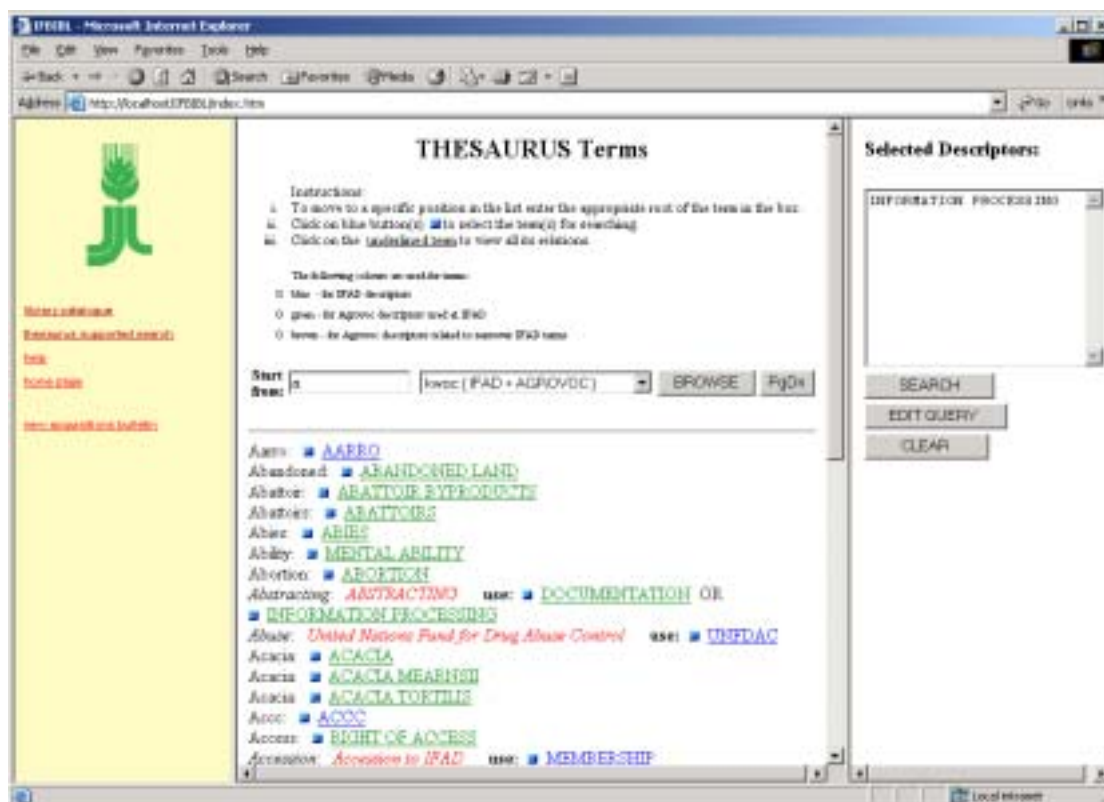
IFADBL - Microsoft Internet Explorer

File Edit View Favorites Tools Help

Back Search Favorites Media

Address http://localhost/IFADBL/index.htm Go Links

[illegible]
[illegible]
help
home page
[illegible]

THESAURUS Terms

Instructions:
i. To move to a specific position in the list enter the appropriate root of the term in the box.
ii. Click on blue button(s) to select the term(s) for searching.
iii. Click on the underlined term to view all its relations.

The following colours are used for terms:
blue - for IFAD descriptors
green - for Agrovoc descriptors used at IFAD
brown - for Agrovoc descriptors related to narrower IFAD terms

Start from: a
kwoc (IFAD + AGROVOC)
BROWSE
PgDn

Aarro: AARRO
Abandoned: ABANDONED LAND
Abattoir: ABATTOIR BYPRODUCTS
Abattoirs: ABATTOIRS
Abies: ABIES
Ability: MENTAL ABILITY
Abortion: ABORTION
Abstracting: ABSTRACTING use: DOCUMENTATION OR INFORMATION PROCESSING
Abuse: United Nations Fund for Drug Abuse Control use: UNFDAC
Acacia: ACACIA
Acacia: ACACIA MEARNSII
Acacia: ACACIA TORTILIS
Accc: ACCC
Access: RIGHT OF ACCESS
Accession: Accession to IFAD use: MEMBERSHIP

Selected Descriptors:

INFORMATION PROCESSING

SEARCH
EDIT QUERY
CLEAR

Local intranet